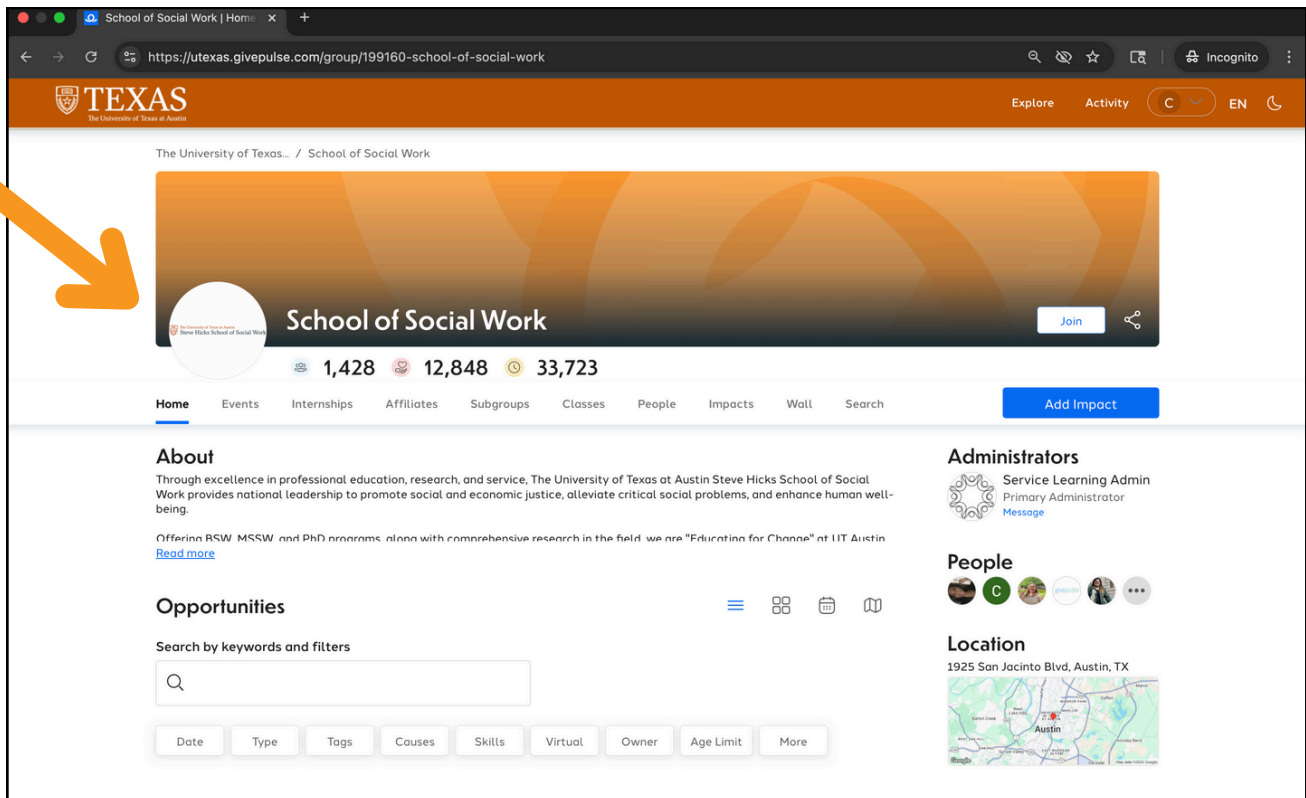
School of Social Work | Home ×

https://utexas.givepulse.com/group/199160-school-of-social-work

Incognito

TEXAS
The University of Texas at Austin

Explore Activity C EN

The University of Texas... / School of Social Work

The University of Texas at Austin
Steve Hicks School of Social Work

School of Social Work

Join

1,428 12,848 33,723

Home Events Internships Affiliates Subgroups Classes People Impacts Wall Search

Add Impact

About

Through excellence in professional education, research, and service, The University of Texas at Austin Steve Hicks School of Social Work provides national leadership to promote social and economic justice, alleviate critical social problems, and enhance human well-being.

Offering BSW, MSSW, and PhD programs, along with comprehensive research in the field, we are "Educating for Change" at UT Austin
Read more

Opportunities

Search by keywords and filters

Date Type Tags Causes Skills Virtual Owner Age Limit More

Administrators

Service Learning Admin
Primary Administrator
Message

People

C

Location

1925 San Jacinto Blvd, Austin, TX

Austin